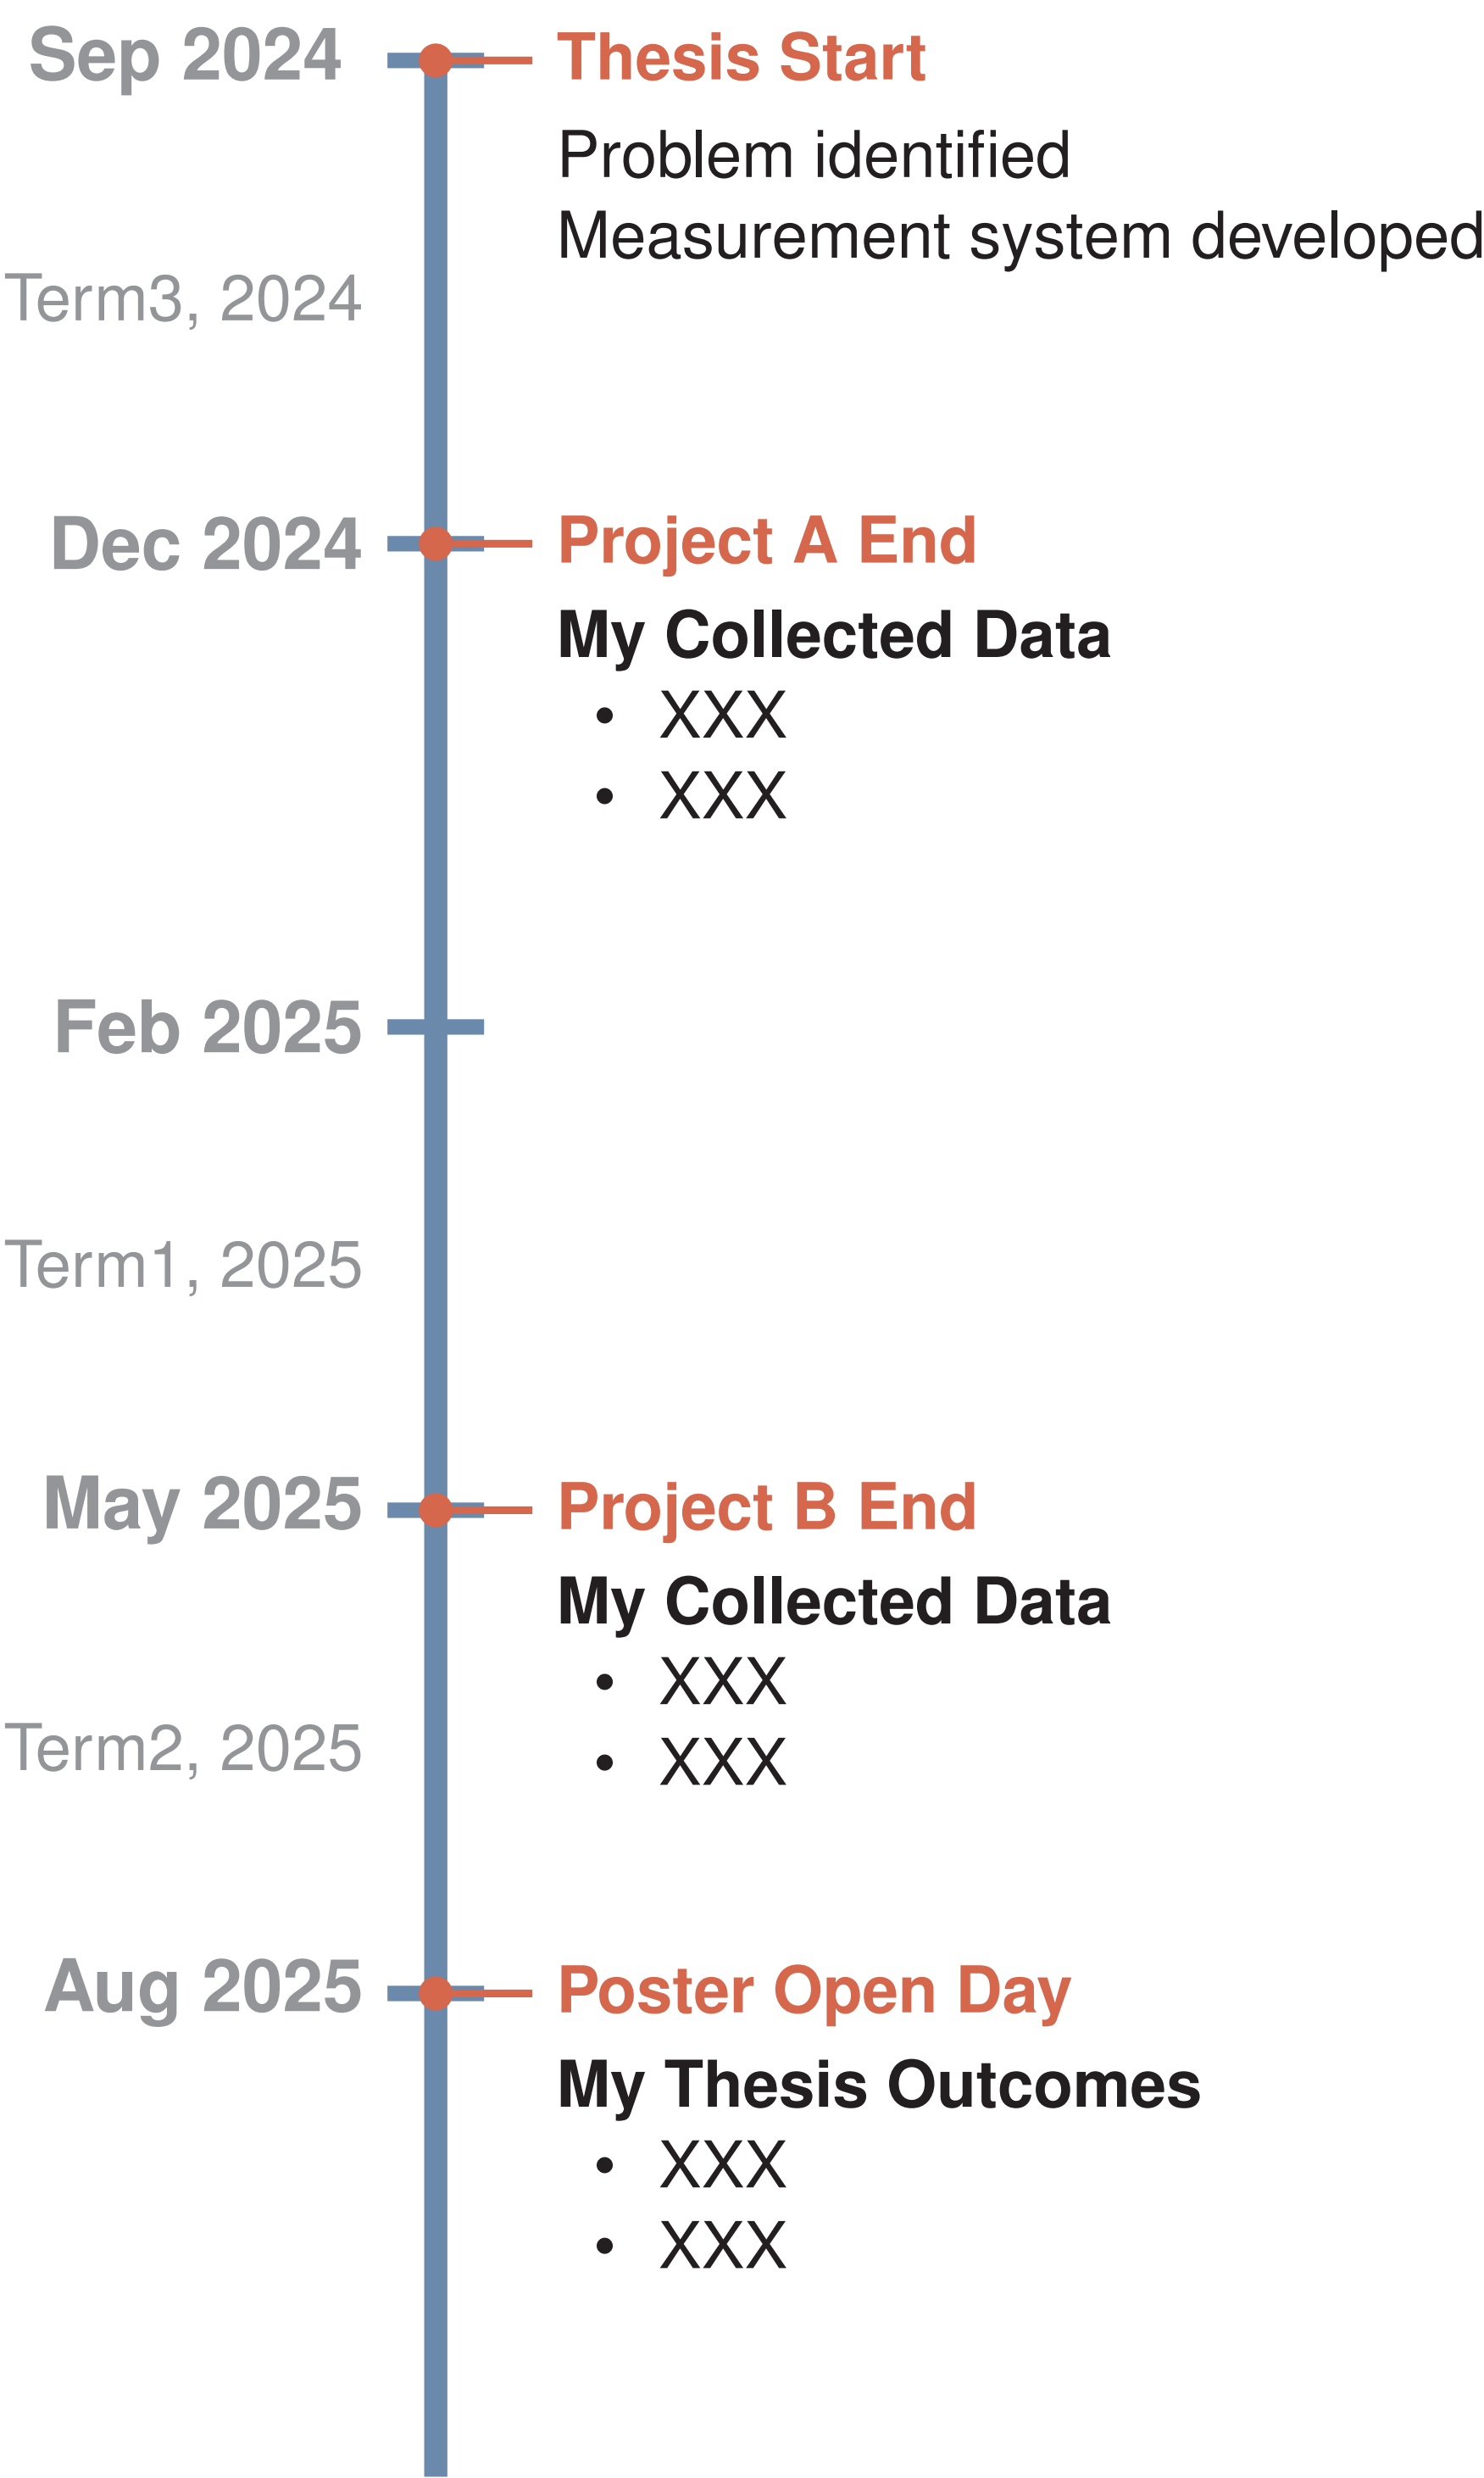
Sep 2024

Thesis Start

Problem identified
Measurement system developed

Term3, 2024

Dec 2024

Project A End

My Collected Data
- XXX
- XXX

Feb 2025

Term1, 2025

May 2025

Project B End

My Collected Data
- XXX
- XXX

Term2, 2025

Aug 2025

Poster Open Day

My Thesis Outcomes
- XXX
- XXX